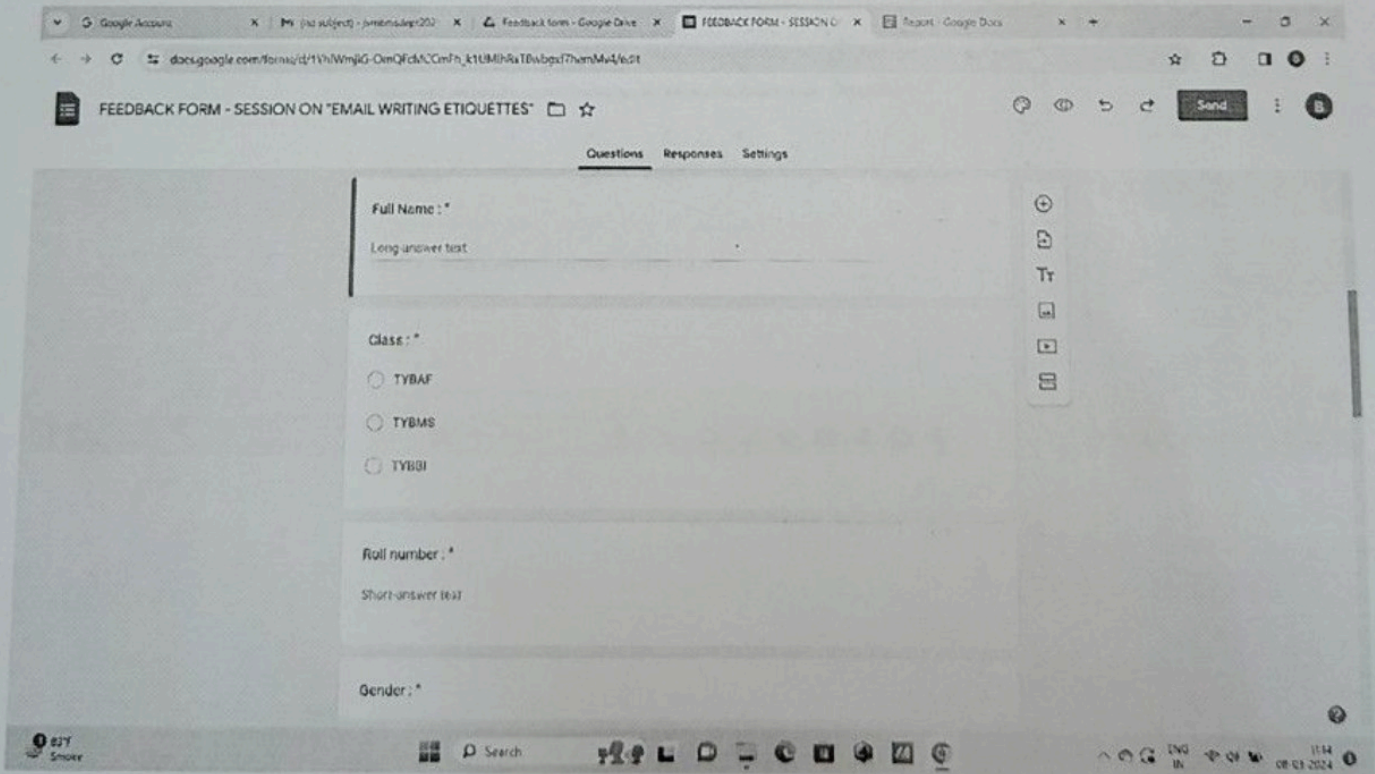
Google Account
(no subject) - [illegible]
Feedback form - Google Drive
FEEDBACK FORM - SESSION O
Report - Google Docs

docs.google.com/forms/d/1VhWmjiG-OmQFcMCCmFh_k1UMhRxTBwbgxf7hamMv4/edit

FEEDBACK FORM - SESSION ON "EMAIL WRITING ETIQUETTES"

Send

B

Questions Responses Settings

Full Name : *

Long answer text

Class : *

TYBAF

TYBMS

TYBBI

Roll number : *

Short-answer text

Gender : *

83°F
Smoke

Search

ENG
IN

11:14
08-03-2024